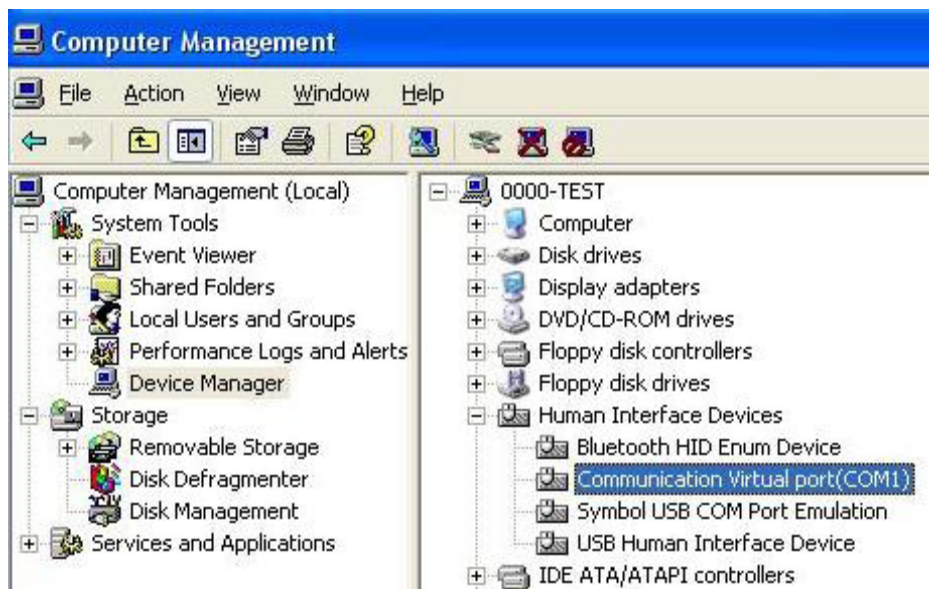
Computer Management

File Action View Window Help

Computer Management (Local)
System Tools
Event Viewer
Shared Folders
Local Users and Groups
Performance Logs and Alerts
Device Manager
Storage
Removable Storage
Disk Defragmenter
Disk Management
Services and Applications

0000-TEST
Computer
Disk drives
Display adapters
DVD/CD-ROM drives
Floppy disk controllers
Floppy disk drives
Human Interface Devices
Bluetooth HID Enum Device
Communication Virtual port(COM1)
Symbol USB COM Port Emulation
USB Human Interface Device
IDE ATA/ATAPI controllers